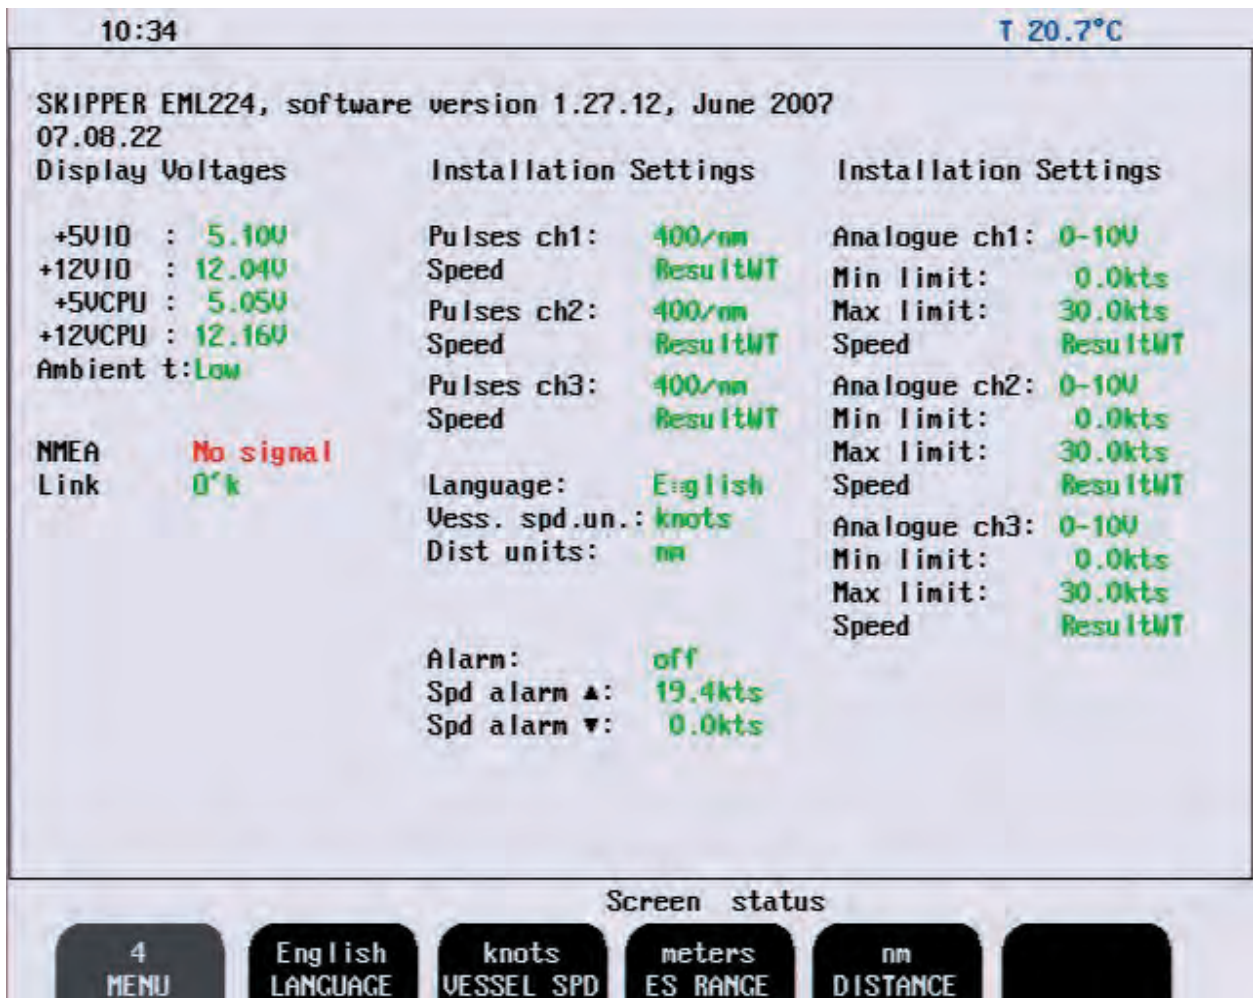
10:34

T 20.7°C

SKIPPER EML224, software version 1.27.12, June 2007
07.08.22

Display Voltages

| | | |
|---|---|---|
| +5VIO | : | 5.10V |
| +12VIO | : | 12.04V |
| +5VCPU | : | 5.05V |
| +12VCPU | : | 12.16V |

Ambient t:Low

NMEA No signal
Link O'k

Installation Settings

Pulses ch1: 400/nm
Speed ResultWT
Pulses ch2: 400/nm
Speed ResultWT
Pulses ch3: 400/nm
Speed ResultWT

Language: English
Vess. spd.un.: knots
Dist units: nm

Alarm: off
Spd alarm ▲: 19.4kts
Spd alarm ▼: 0.0kts

Installation Settings

Analogue ch1: 0-10V
Min limit: 0.0kts
Max limit: 30.0kts
Speed ResultWT
Analogue ch2: 0-10V
Min limit: 0.0kts
Max limit: 30.0kts
Speed ResultWT
Analogue ch3: 0-10V
Min limit: 0.0kts
Max limit: 30.0kts
Speed ResultWT

Screen status

4 MENU
English LANGUAGE
knots VESSEL SPD
meters ES RANGE
nm DISTANCE